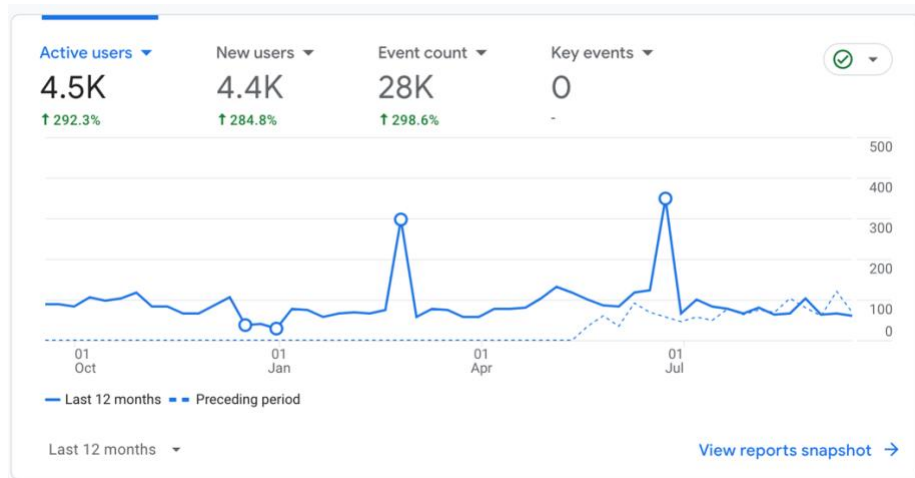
Active users
4.5K
↑ 292.3%

New users
4.4K
↑ 284.8%

Event count
28K
↑ 298.6%

Key events
0
-

500
400
300
200
100
0

01 Oct
01 Jan
01 Apr
01 Jul

Last 12 months
Preceding period

Last 12 months

View reports snapshot →